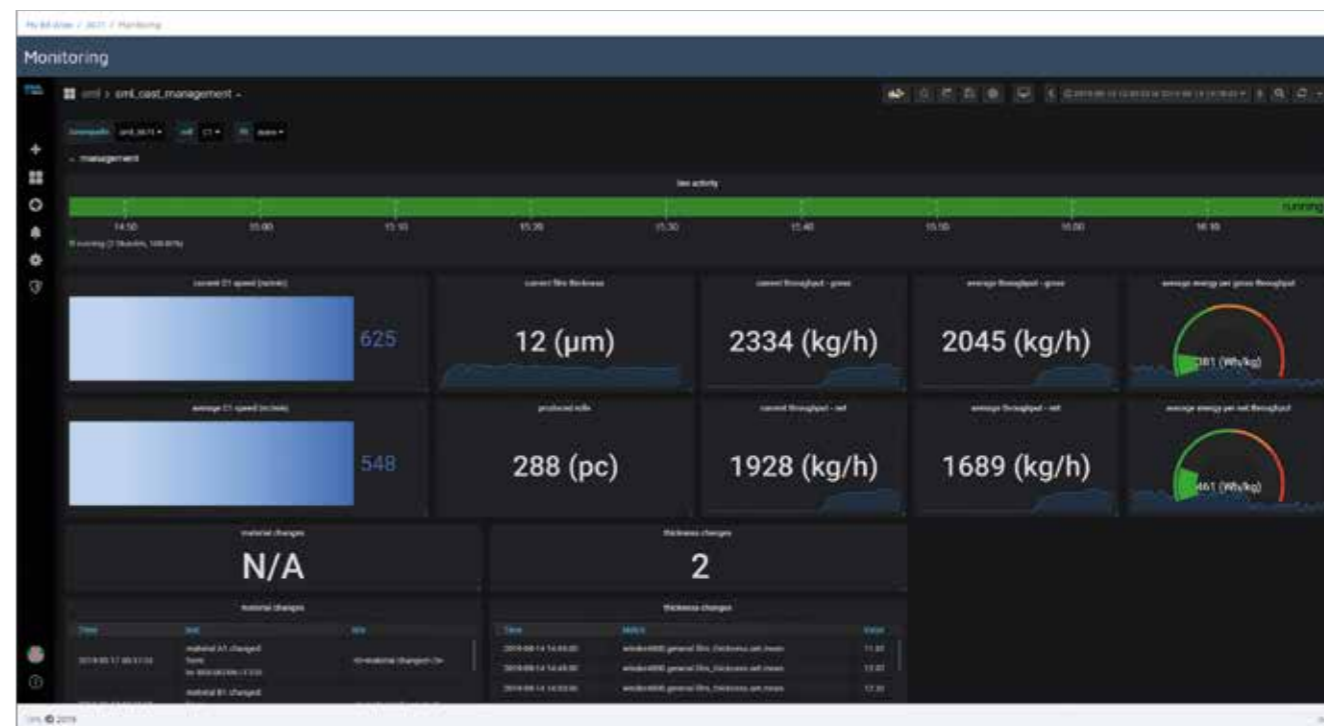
Monitoring

sml › sml_cast_management ▾

management

line activity

running

14:50 15:00 15:10 15:20 15:30 15:40 15:50 16:00 16:10

current C1 speed (m/min)

625

current film thickness

12 (µm)

current throughput - gross

2334 (kg/h)

average throughput - gross

2045 (kg/h)

average energy per gross throughput

381 (Wh/kg)

average C1 speed (m/min)

548

produced rolls

288 (pc)

current throughput - net

1928 (kg/h)

average throughput - net

1689 (kg/h)

average energy per net throughput

461 (Wh/kg)

material changes

N/A

thickness changes

2

material changes

| Time | Text | Title |
|---|---|---|
| 2018-08-17 08:51:52 | material A1 changed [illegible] | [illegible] |
| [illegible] | material B1 changed | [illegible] |

thickness changes

| Time | Metric | Value |
|---|---|---|
| 2018-08-14 14:55:00 | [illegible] | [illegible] |
| 2018-08-14 14:45:00 | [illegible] | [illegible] |
| 2018-08-14 14:35:00 | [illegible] | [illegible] |

SML © 2019